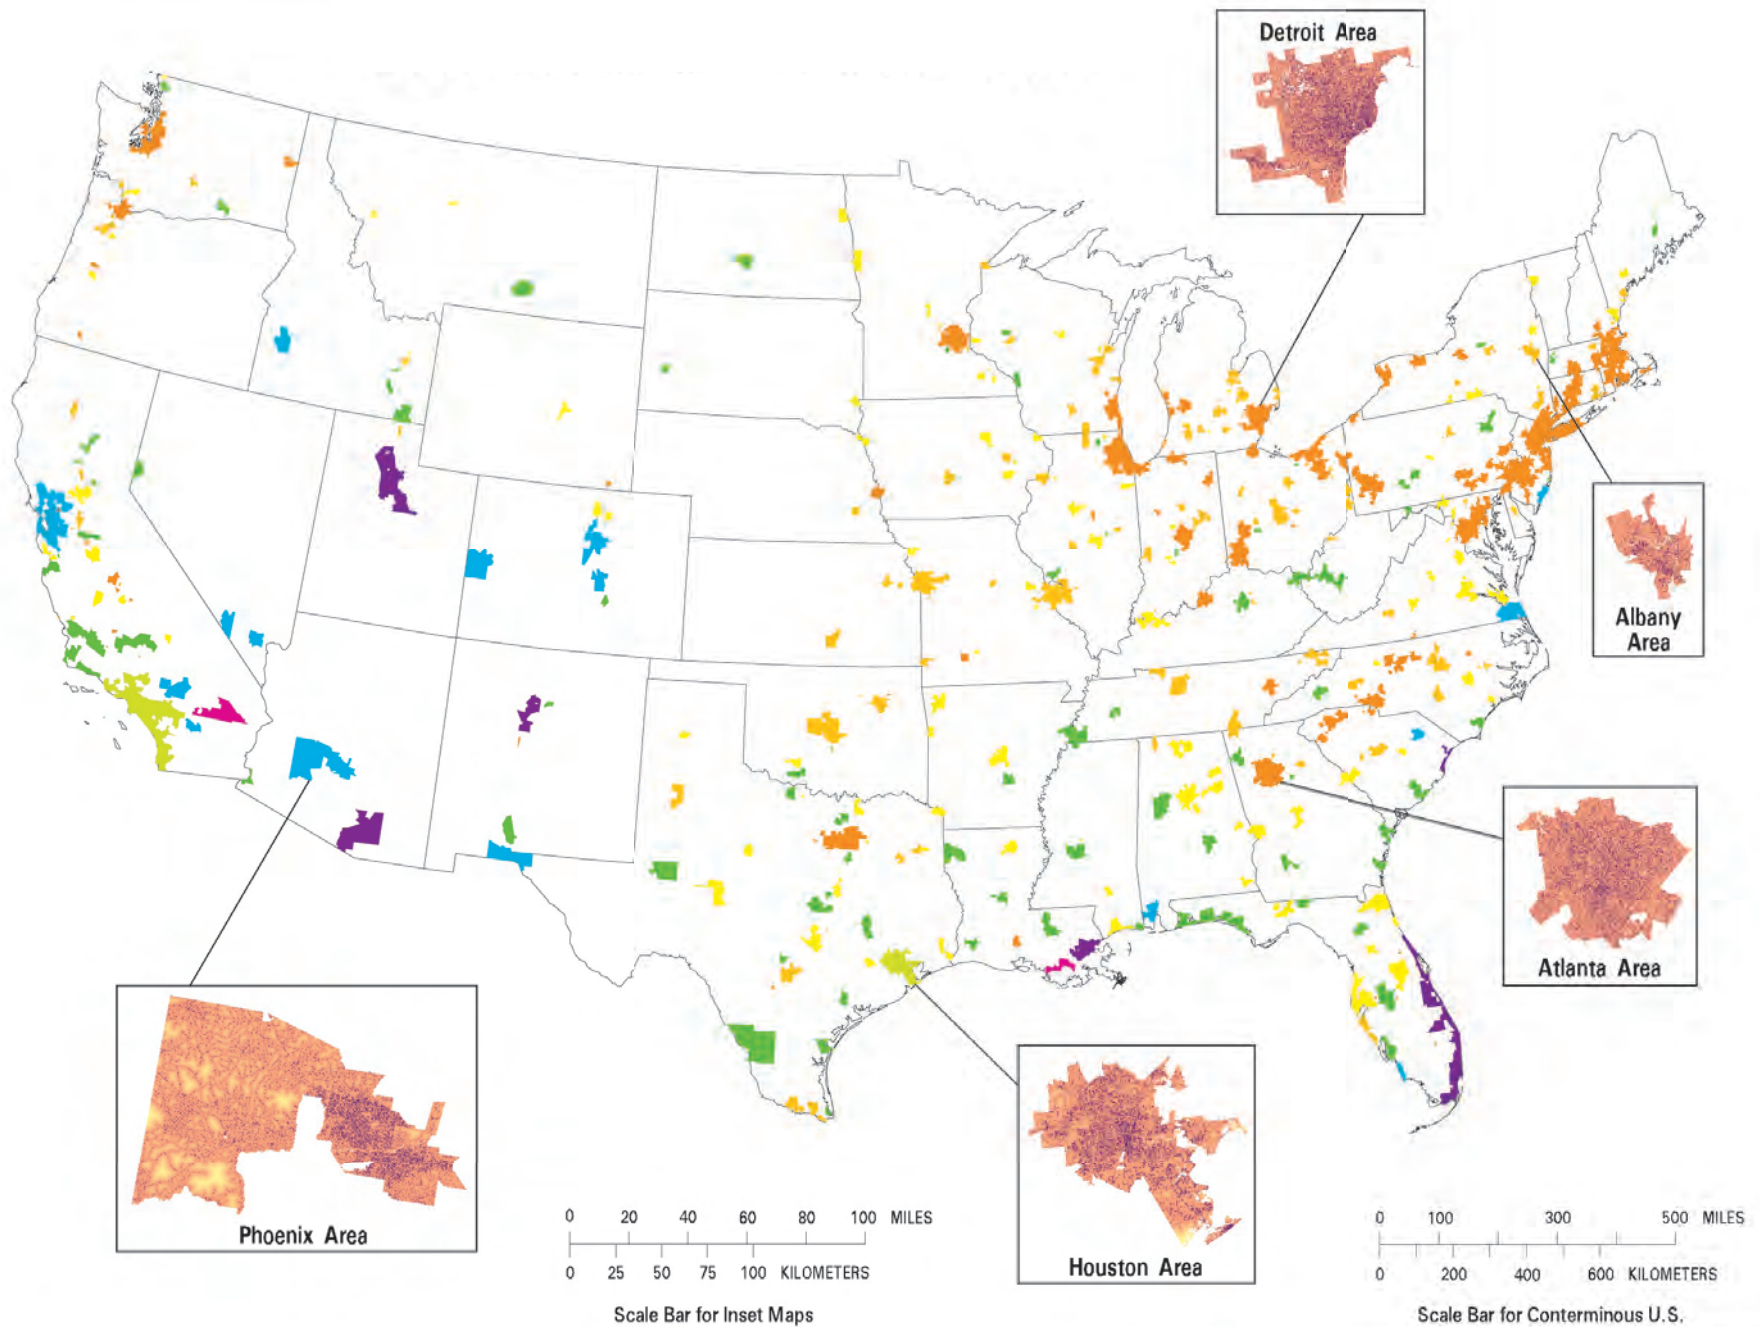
Detroit Area

Albany Area

Atlanta Area

Houston Area

Phoenix Area

0 20 40 60 80 100 MILES
0 25 50 75 100 KILOMETERS
Scale Bar for Inset Maps

0 100 300 500 MILES
0 200 400 600 KILOMETERS
Scale Bar for Conterminous U.S.